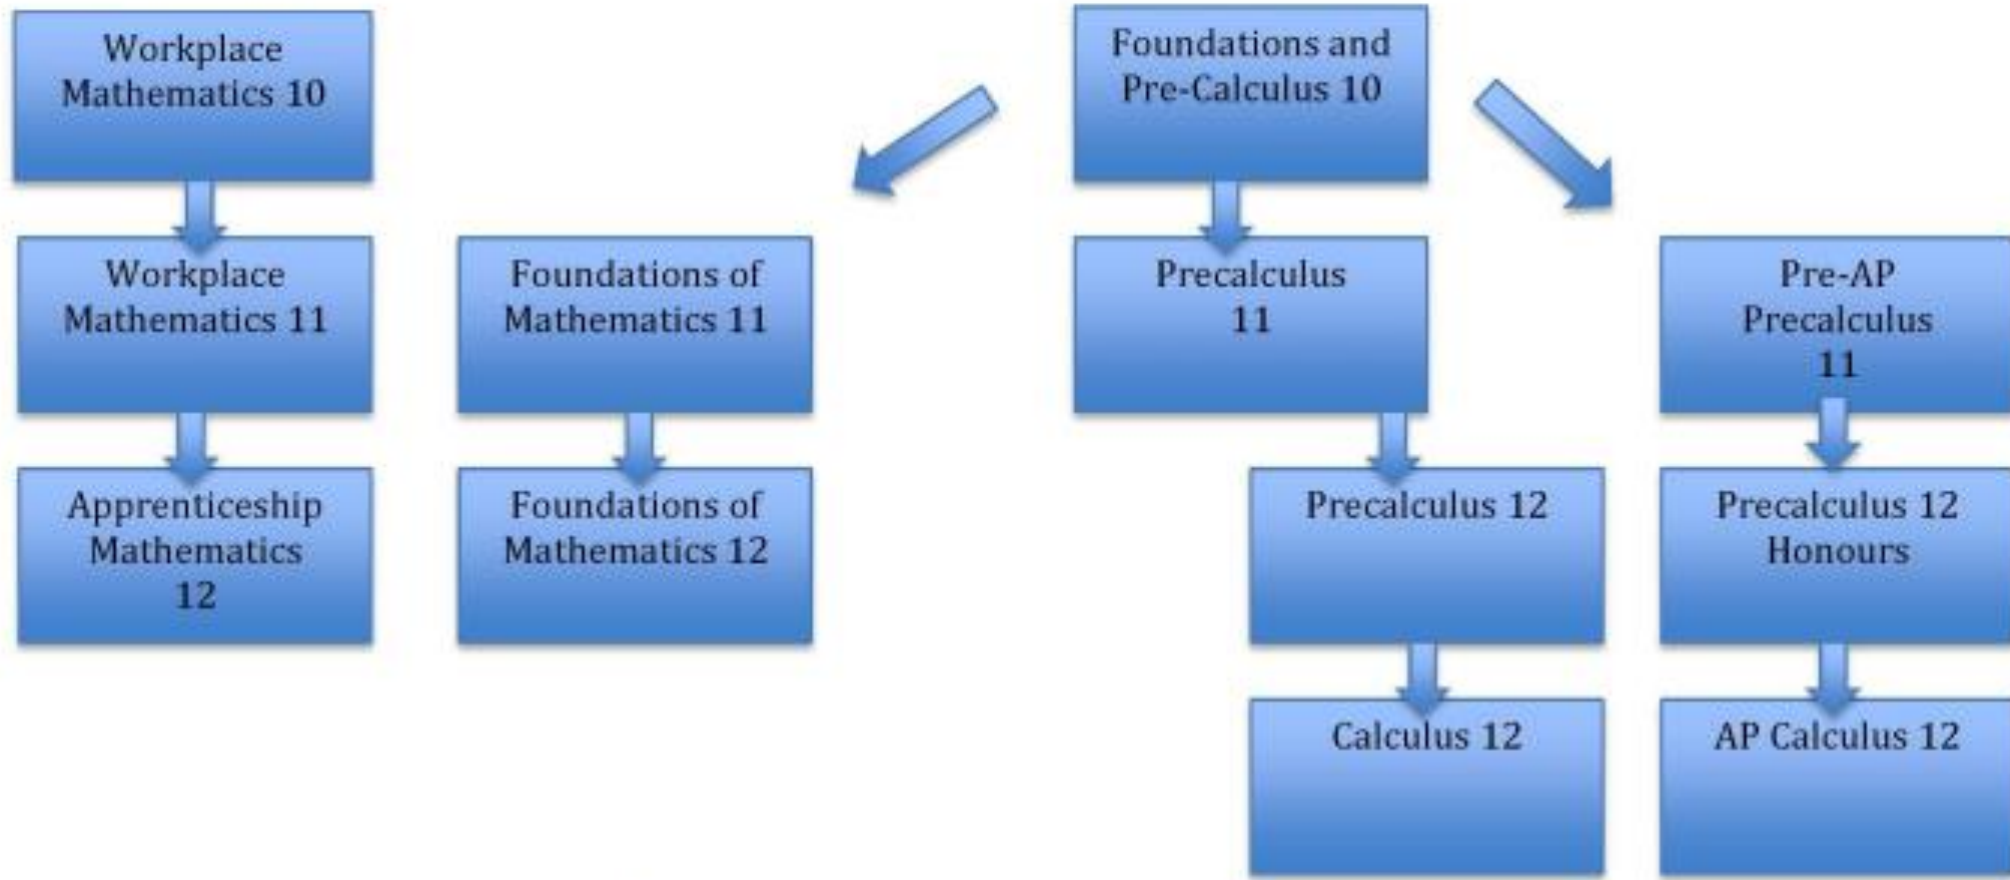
Workplace Mathematics 10

Workplace Mathematics 11

Apprenticeship Mathematics 12

Foundations of Mathematics 11

Foundations of Mathematics 12

Foundations and Pre-Calculus 10

Precalculus 11

Precalculus 12

Calculus 12

Pre-AP Precalculus 11

Precalculus 12 Honours

AP Calculus 12